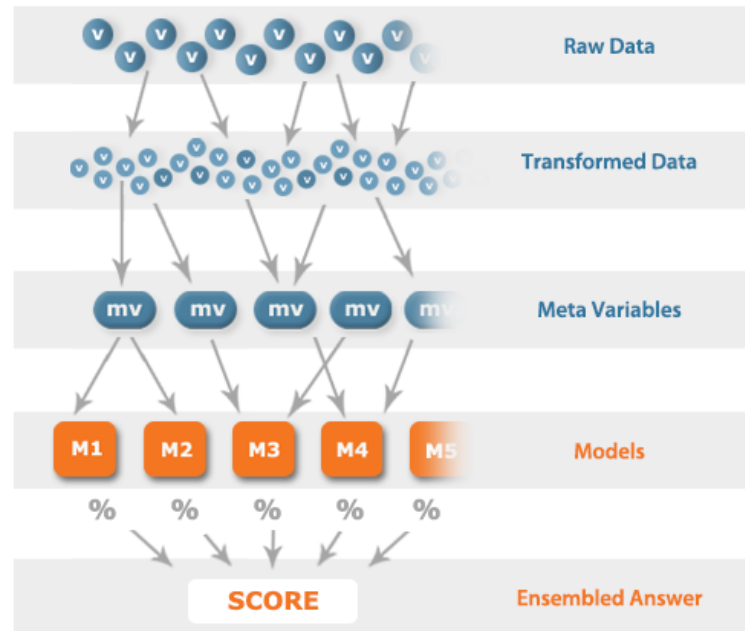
v v v v v v v v v v v v v

Raw Data

v v v v v v v v v v v v v v v v v v v v v v v v v v v v v v v v v v v v v v

Transformed Data

mv mv mv mv mv

Meta Variables

M1 M2 M3 M4 M5

Models

% % % % %

SCORE

Ensembled Answer